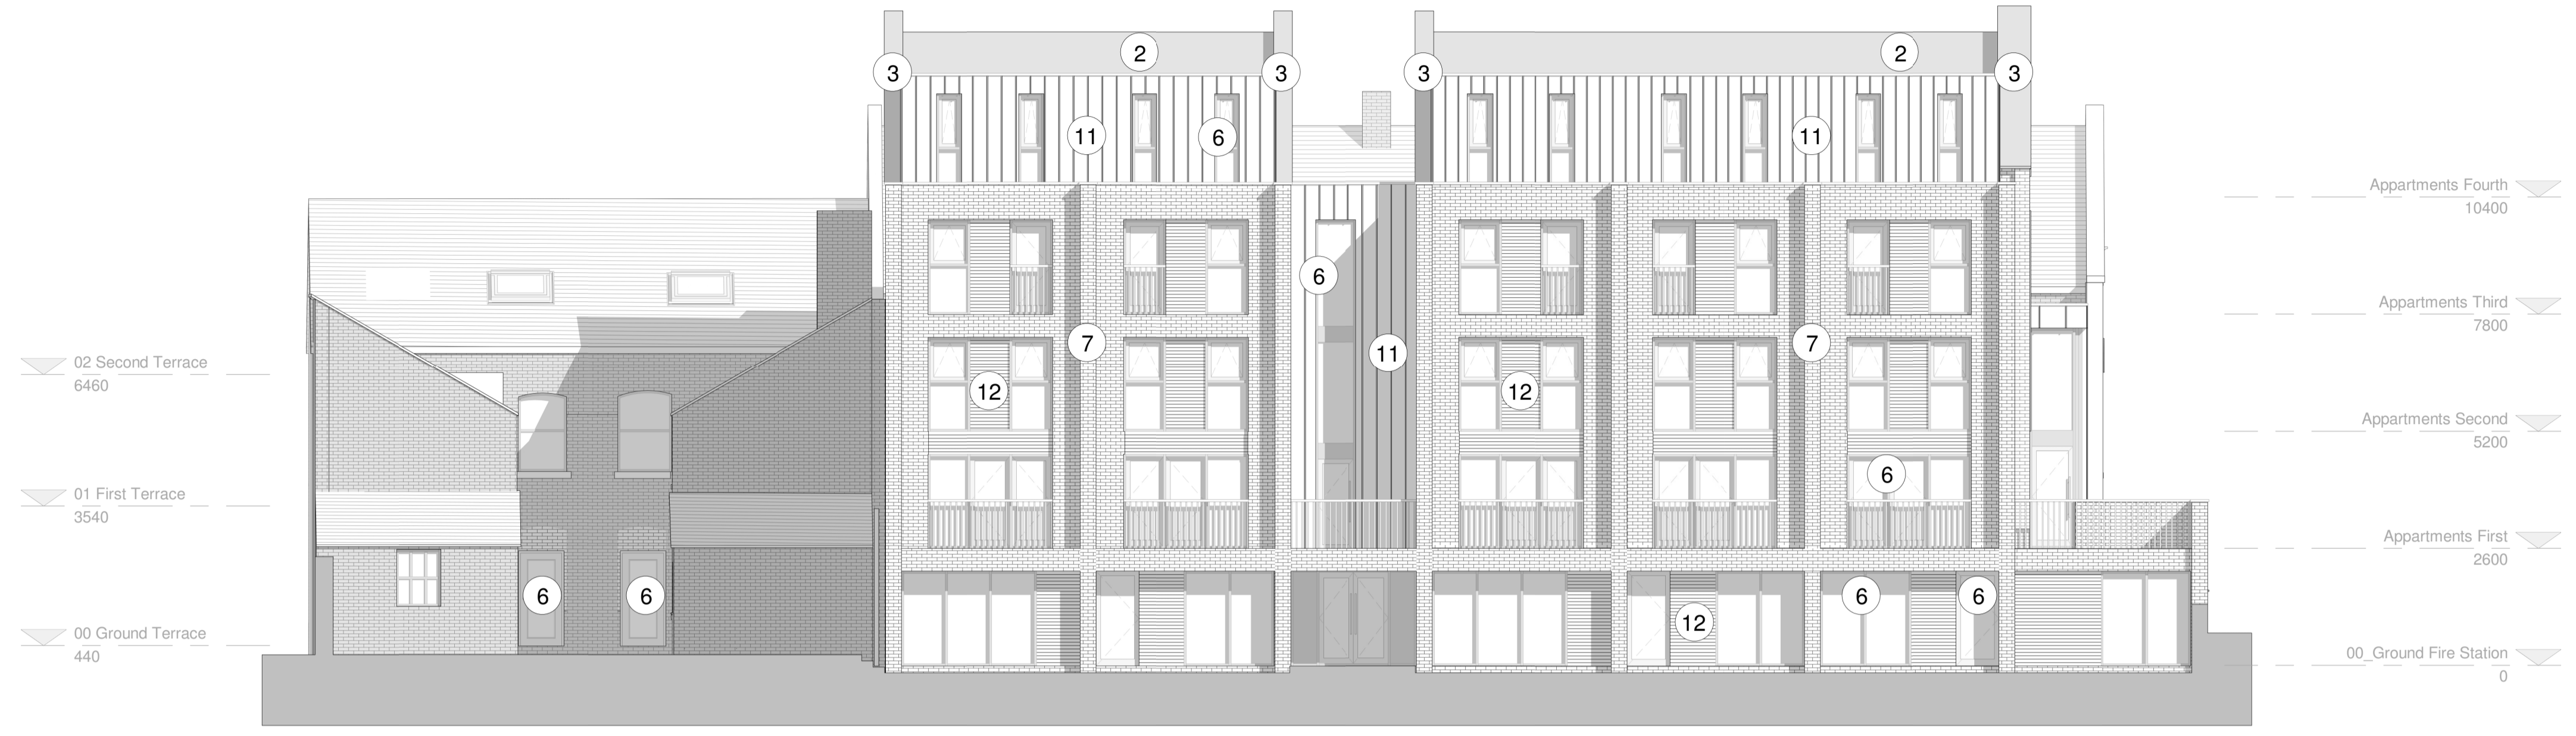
2
2
3
3
3
3
11
6
11
6
11
7
7
12
12
6
6
6
6
6
12

02 Second Terrace
6460

01 First Terrace
3540

00 Ground Terrace
440

Appartments Fourth
10400

Appartments Third
7800

Appartments Second
5200

Appartments First
2600

00_Ground Fire Station
0